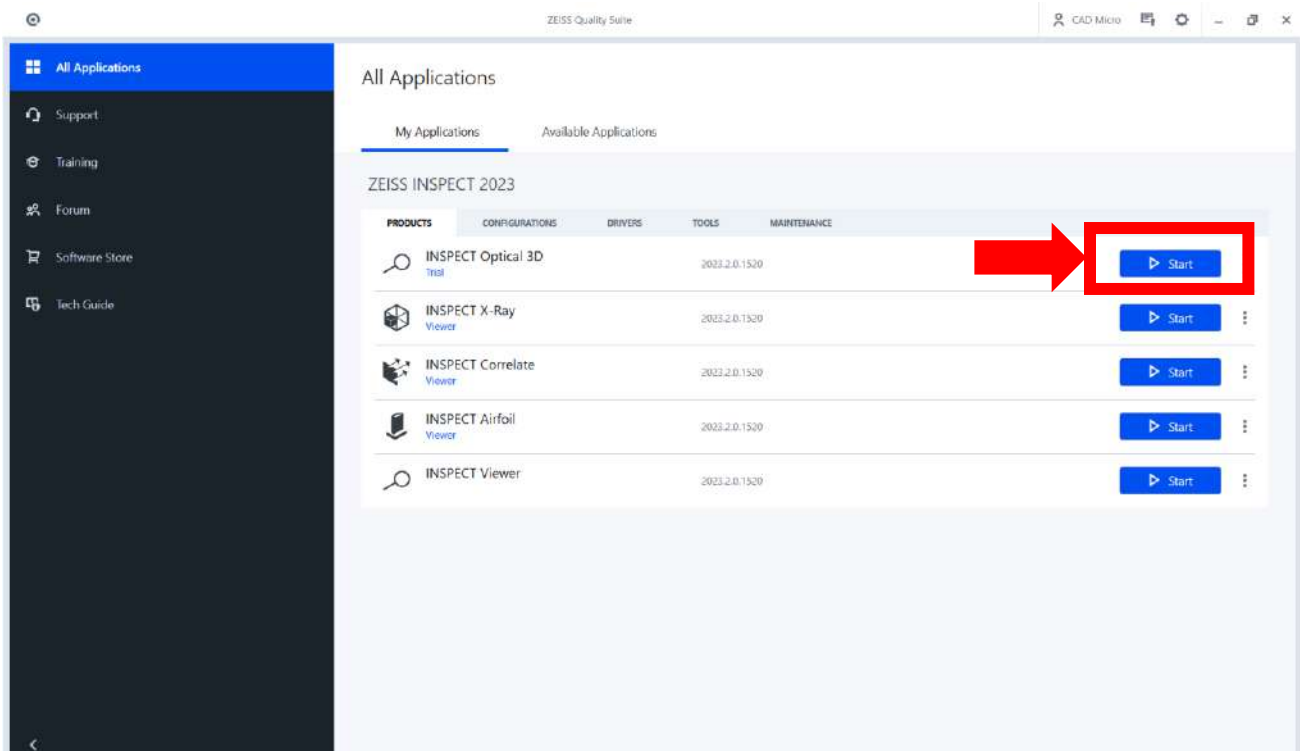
ZEISS Quality Suite

CAD Micro

All Applications
Support
Training
Forum
Software Store
Tech Guide

All Applications

My Applications
Available Applications

ZEISS INSPECT 2023

PRODUCTS
CONFIGURATIONS
DRIVERS
TOOLS
MAINTENANCE

INSPECT Optical 3D
Trial
2023.2.0.1520
Start

INSPECT X-Ray
Viewer
2023.2.0.1520
Start

INSPECT Correlate
Viewer
2023.2.0.1520
Start

INSPECT Airfoil
Viewer
2023.2.0.1520
Start

INSPECT Viewer
2023.2.0.1520
Start